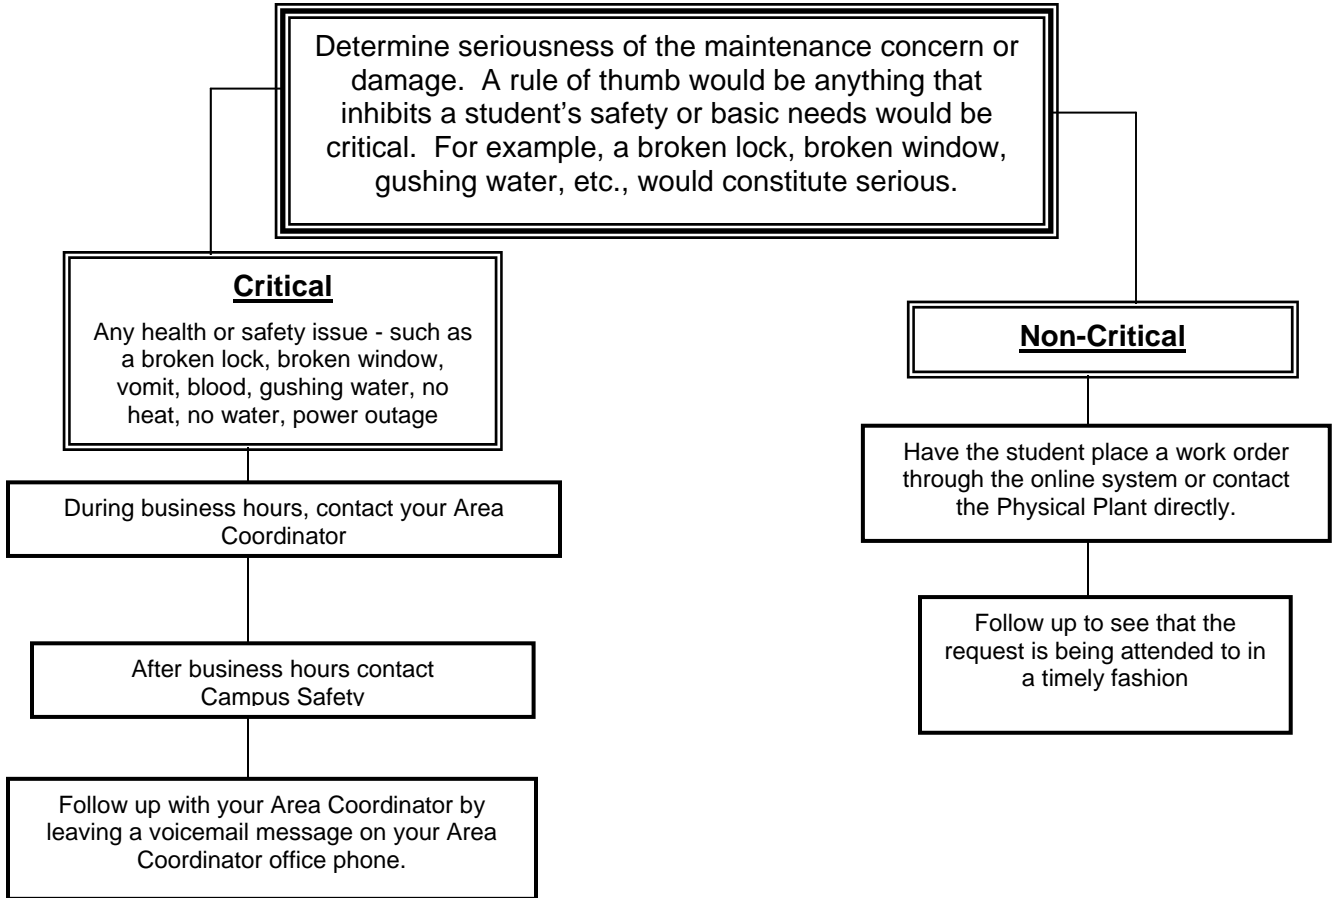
Determine seriousness of the maintenance concern or damage. A rule of thumb would be anything that inhibits a student's safety or basic needs would be critical. For example, a broken lock, broken window, gushing water, etc., would constitute serious.

**Critical**

Any health or safety issue - such as a broken lock, broken window, vomit, blood, gushing water, no heat, no water, power outage

During business hours, contact your Area Coordinator

After business hours contact Campus Safety

Follow up with your Area Coordinator by leaving a voicemail message on your Area Coordinator office phone.

**Non-Critical**

Have the student place a work order through the online system or contact the Physical Plant directly.

Follow up to see that the request is being attended to in a timely fashion